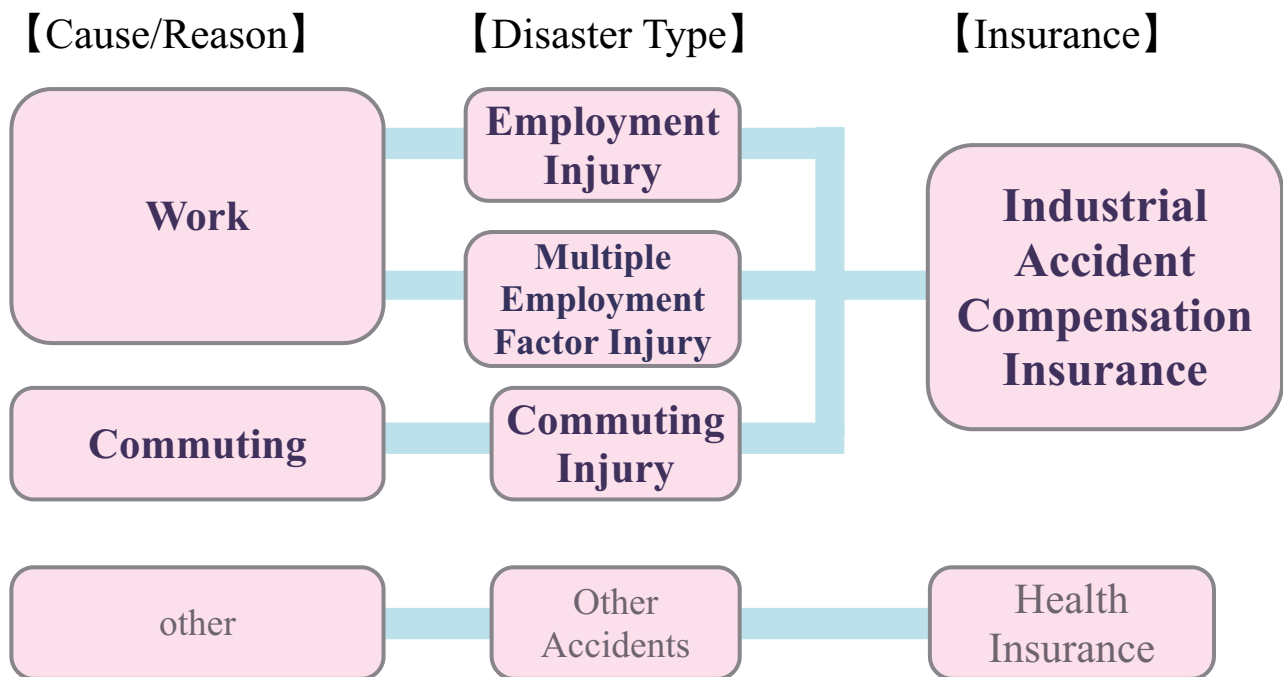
【Cause/Reason】

【Disaster Type】

【Insurance】

Work

Employment Injury

Multiple Employment Factor Injury

Industrial Accident Compensation Insurance

Commuting

Commuting Injury

other

Other Accidents

Health Insurance